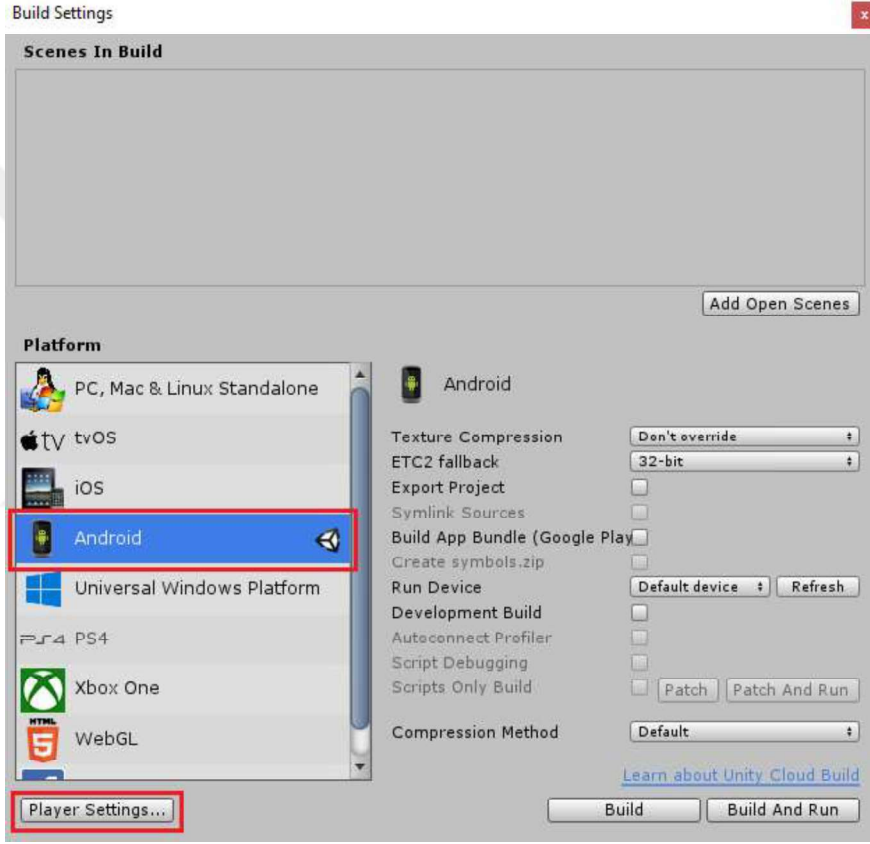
Build Settings

x

Scenes In Build

Add Open Scenes

Platform

PC, Mac & Linux Standalone

tvOS

iOS

Android

Universal Windows Platform

PS4

Xbox One

WebGL

Android

Texture Compression | Don't override

ETC2 fallback | 32-bit

Export Project

Symlink Sources

Build App Bundle (Google Play

Create symbols.zip

Run Device | Default device | Refresh

Development Build

Autoconnect Profiler

Script Debugging

Scripts Only Build | Patch | Patch And Run

Compression Method | Default

Learn about Unity Cloud Build

Player Settings...

Build

Build And Run